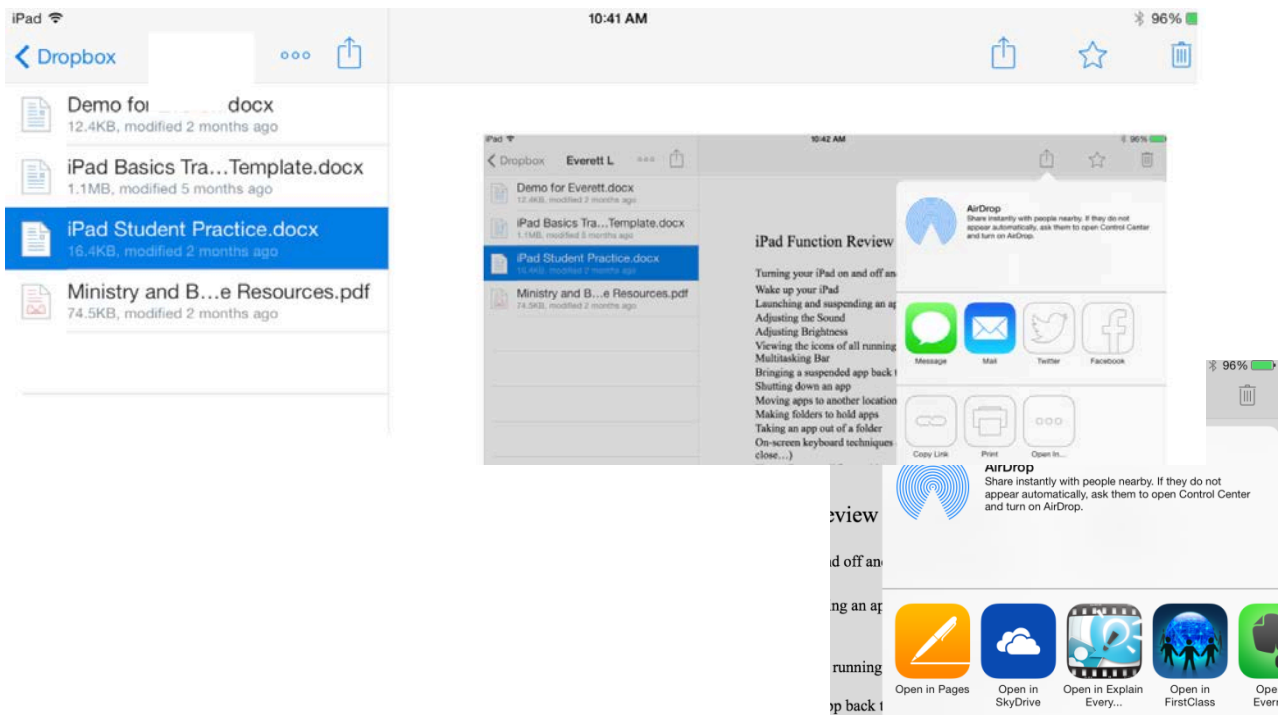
iPad
10:41 AM
96%
Dropbox

Demo for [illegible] docx
12.4KB, modified 2 months ago

iPad Basics Tra…Template.docx
1.1MB, modified 5 months ago

iPad Student Practice.docx
16.4KB, modified 2 months ago

Ministry and B…e Resources.pdf
74.5KB, modified 2 months ago

iPad
10:42 AM
96%
Dropbox Everett L.
Demo for Everett.docx
12.4KB, modified 2 months ago
iPad Basics Tra…Template.docx
1.1MB, modified 5 months ago
iPad Student Practice.docx
16.4KB, modified 2 months ago
Ministry and B…e Resources.pdf
74.5KB, modified 2 months ago

iPad Function Review

Turning your iPad on and off an
Wake up your iPad
Launching and suspending an ap
Adjusting the Sound
Adjusting Brightness
Viewing the icons of all running
Multitasking Bar
Bringing a suspended app back t
Shutting down an app
Moving apps to another location
Making folders to hold apps
Taking an app out of a folder
On-screen keyboard techniques
close…)

AirDrop
Share instantly with people nearby. If they do not appear automatically, ask them to open Control Center and turn on AirDrop.

Message
Mail
Twitter
Facebook
Copy Link
Print
Open In...

96%

AirDrop
Share instantly with people nearby. If they do not appear automatically, ask them to open Control Center and turn on AirDrop.

eview
d off an
ng an ap
running
p back t

Open in Pages
Open in SkyDrive
Open in Explain Every...
Open in FirstClass
Ope Ever